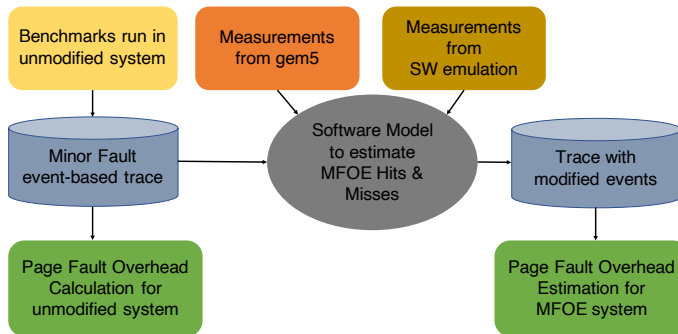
Benchmarks run in unmodified system

Measurements from gem5

Measurements from SW emulation

Minor Fault event-based trace

Software Model to estimate MFOE Hits & Misses

Trace with modified events

Page Fault Overhead Calculation for unmodified system

Page Fault Overhead Estimation for MFOE system